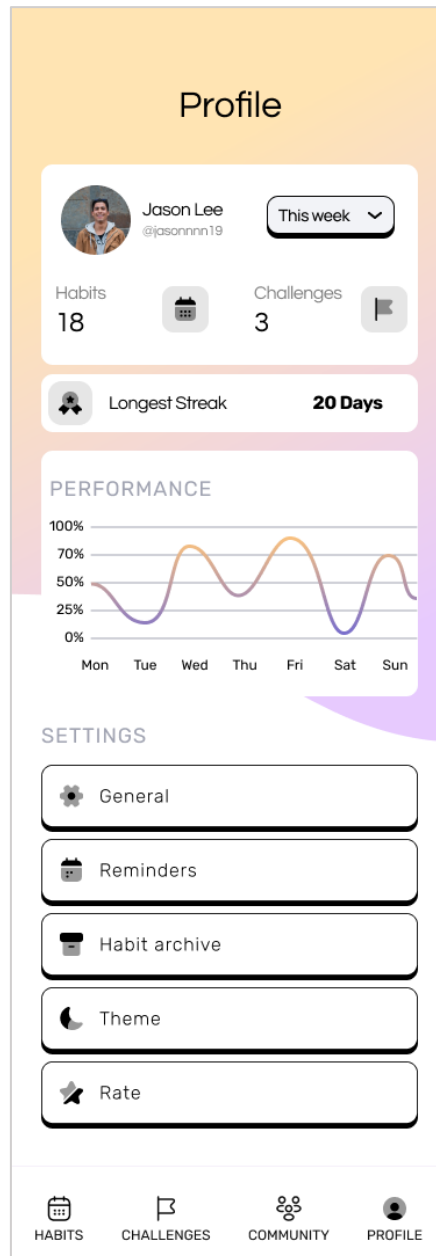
Profile

Jason Lee
@jasonnnn19

This week

Habits
18

Challenges
3

Longest Streak
20 Days

PERFORMANCE

100%
70%
50%
25%
0%

Mon Tue Wed Thu Fri Sat Sun

SETTINGS

General

Reminders

Habit archive

Theme

Rate

HABITS CHALLENGES COMMUNITY PROFILE